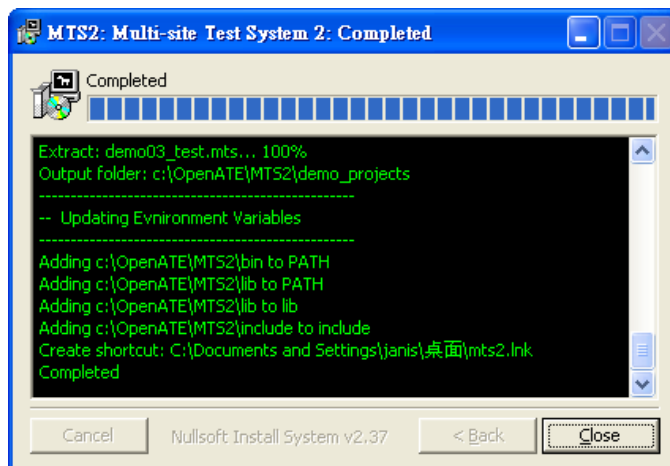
MTS2: Multi-site Test System 2: Completed

Completed

Extract: demo03_test.mts... 100%
Output folder: c:\OpenATE\MTS2\demo_projects
------------------------------------------------
-- Updating Evnironment Variables
------------------------------------------------
Adding c:\OpenATE\MTS2\bin to PATH
Adding c:\OpenATE\MTS2\lib to PATH
Adding c:\OpenATE\MTS2\lib to lib
Adding c:\OpenATE\MTS2\include to include
Create shortcut: C:\Documents and Settings\janis\桌面\mts2.lnk
Completed

Cancel | Nullsoft Install System v2.37 | < Back | Close